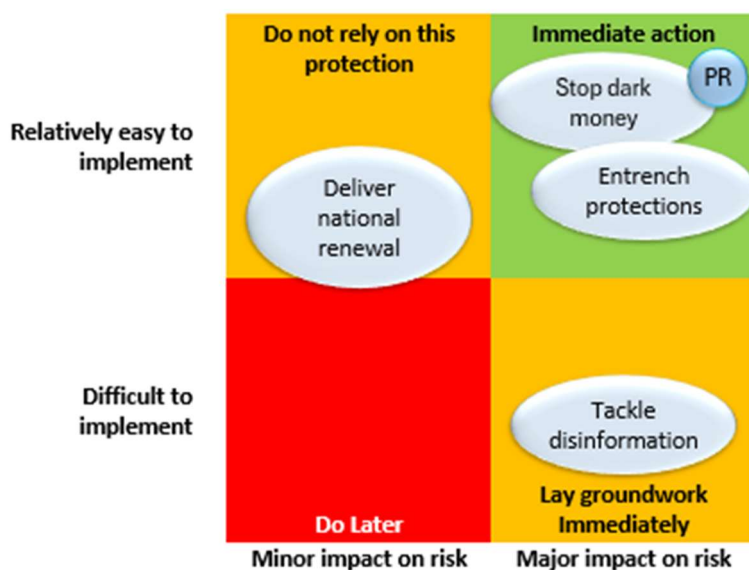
Do not rely on this protection

Immediate action

Stop dark money

PR

Relatively easy to implement

Entrench protections

Deliver national renewal

Difficult to implement

Tackle disinformation

Lay groundwork Immediately

Do Later

Minor impact on risk

Major impact on risk